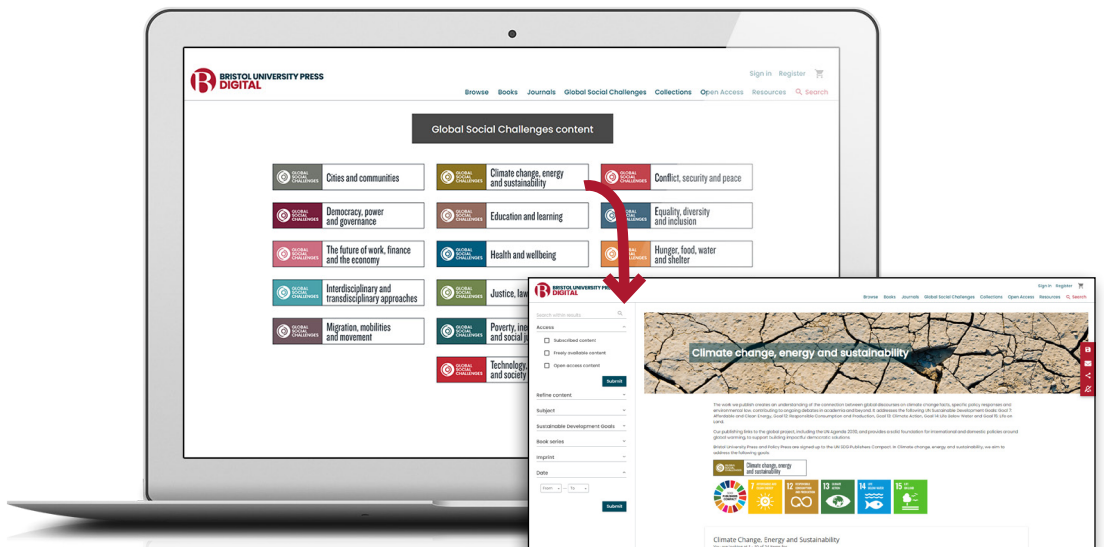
BRISTOL UNIVERSITY PRESS DIGITAL

Sign in Register

Browse Books Journals Global Social Challenges Collections Open Access Resources Search

Global Social Challenges content

GLOBAL SOCIAL CHALLENGES Cities and communities

GLOBAL SOCIAL CHALLENGES Climate change, energy and sustainability

GLOBAL SOCIAL CHALLENGES Conflict, security and peace

GLOBAL SOCIAL CHALLENGES Democracy, power and governance

GLOBAL SOCIAL CHALLENGES Education and learning

GLOBAL SOCIAL CHALLENGES Equality, diversity and inclusion

GLOBAL SOCIAL CHALLENGES The future of work, finance and the economy

GLOBAL SOCIAL CHALLENGES Health and wellbeing

GLOBAL SOCIAL CHALLENGES Hunger, food, water and shelter

GLOBAL SOCIAL CHALLENGES Interdisciplinary and transdisciplinary approaches

GLOBAL SOCIAL CHALLENGES Justice, law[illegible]

GLOBAL SOCIAL CHALLENGES Migration, mobilities and movement

GLOBAL SOCIAL CHALLENGES Poverty, ine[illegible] and social ju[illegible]

GLOBAL SOCIAL CHALLENGES Technology, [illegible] and society

BRISTOL UNIVERSITY PRESS DIGITAL

Sign in Register

Browse Books Journals Global Social Challenges Collections Open Access Resources Search

Search within results

Access

Subscribed content

Freely available content

Open access content

Submit

Refine content

Subject

Sustainable Development Goals

Book series

Imprint

Date

From – To

Submit

Climate change, energy and sustainability

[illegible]

Climate change, energy and sustainability

7 13 14 15

Climate Change, Energy and Sustainability